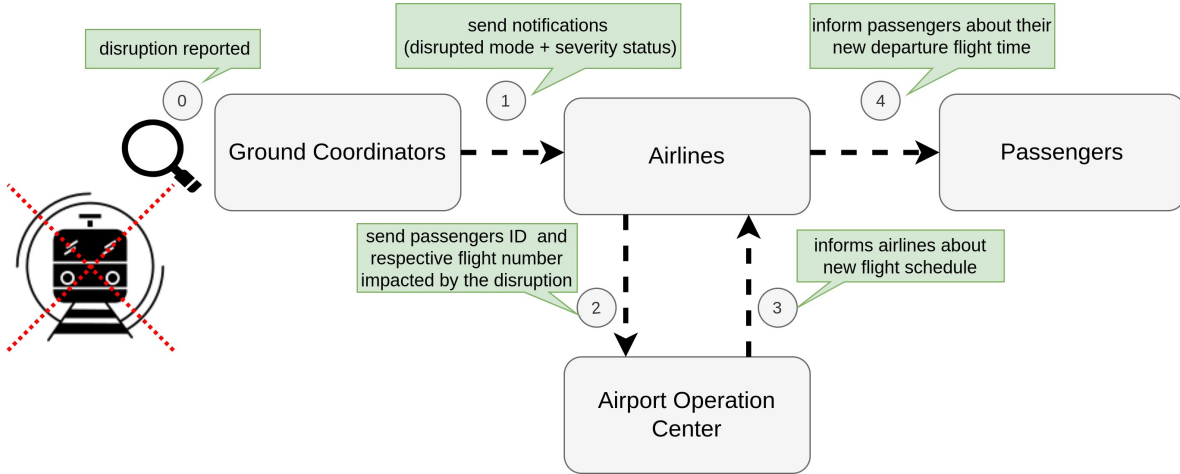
disruption reported

0

Ground Coordinators

send notifications (disrupted mode + severity status)

1

Airlines

inform passengers about their new departure flight time

4

Passengers

send passengers ID and respective flight number impacted by the disruption

2

informs airlines about new flight schedule

3

Airport Operation Center